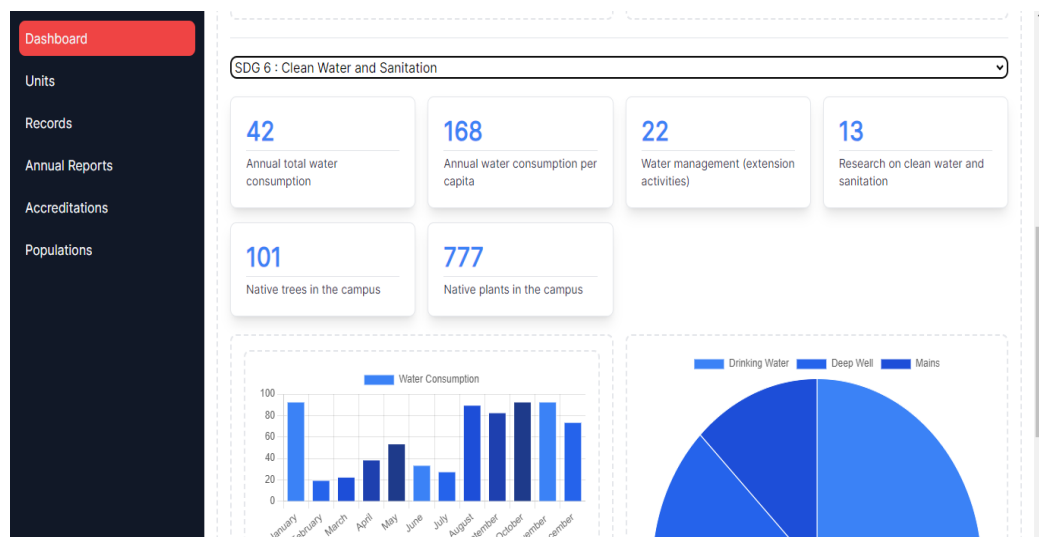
Dashboard
Units
Records
Annual Reports
Accreditations
Populations

SDG 6 : Clean Water and Sanitation

42
Annual total water consumption

168
Annual water consumption per capita

22
Water management (extension activities)

13
Research on clean water and sanitation

101
Native trees in the campus

777
Native plants in the campus

Water Consumption
100
80
60
40
20
0
January
February
March
April
May
June
July
August
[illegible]ptember
October
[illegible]vember
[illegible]cember

Drinking Water
Deep Well
Mains